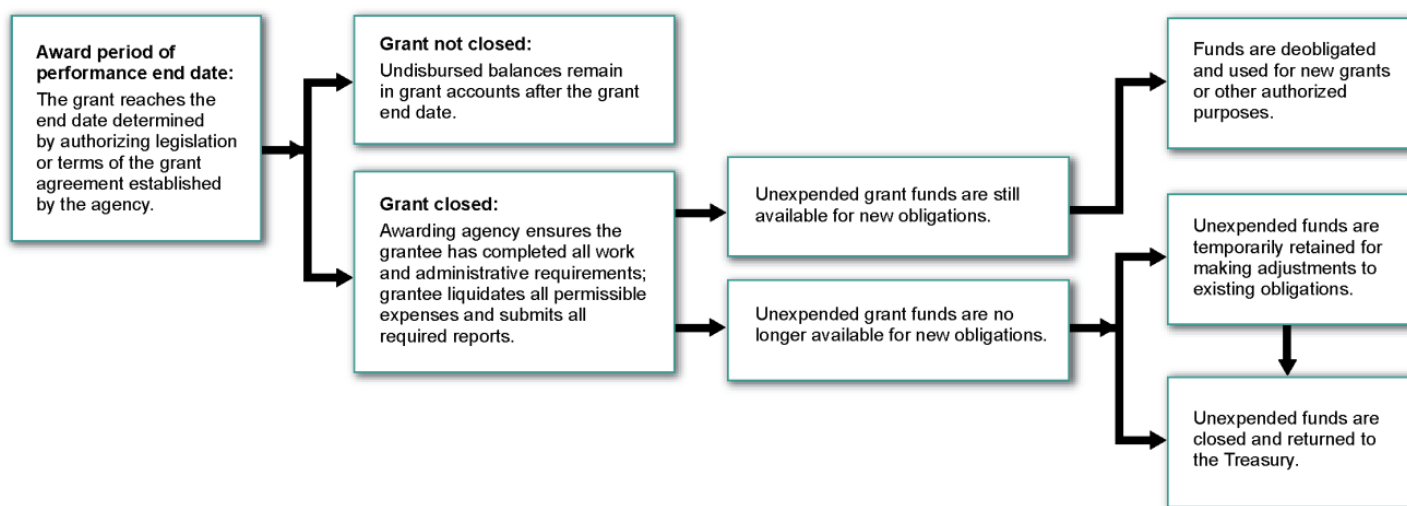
Award period of performance end date:
The grant reaches the end date determined by authorizing legislation or terms of the grant agreement established by the agency.

Grant not closed:
Undisbursed balances remain in grant accounts after the grant end date.

Grant closed:
Awarding agency ensures the grantee has completed all work and administrative requirements; grantee liquidates all permissible expenses and submits all required reports.

Unexpended grant funds are still available for new obligations.

Unexpended grant funds are no longer available for new obligations.

Funds are deobligated and used for new grants or other authorized purposes.

Unexpended funds are temporarily retained for making adjustments to existing obligations.

Unexpended funds are closed and returned to the Treasury.